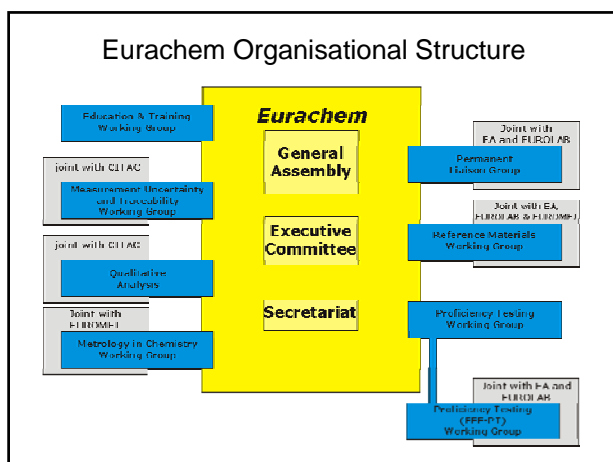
Eurachem Organisational Structure

Eurachem

General Assembly

Executive Committee

Secretariat

Education & Training Working Group

joint with CITAC

Measurement Uncertainty and Traceability Working Group

joint with CITAC

Qualitative Analysis

Joint with EUROMET

Metrology in Chemistry Working Group

Joint with EA and EUROLAB

Permanent Liaison Group

Joint with EA, EUROLAB & EUROMET

Reference Materials Working Group

Proficiency Testing Working Group

Joint with EA and EUROLAB

Proficiency Testing (EEE-PT) Working Group